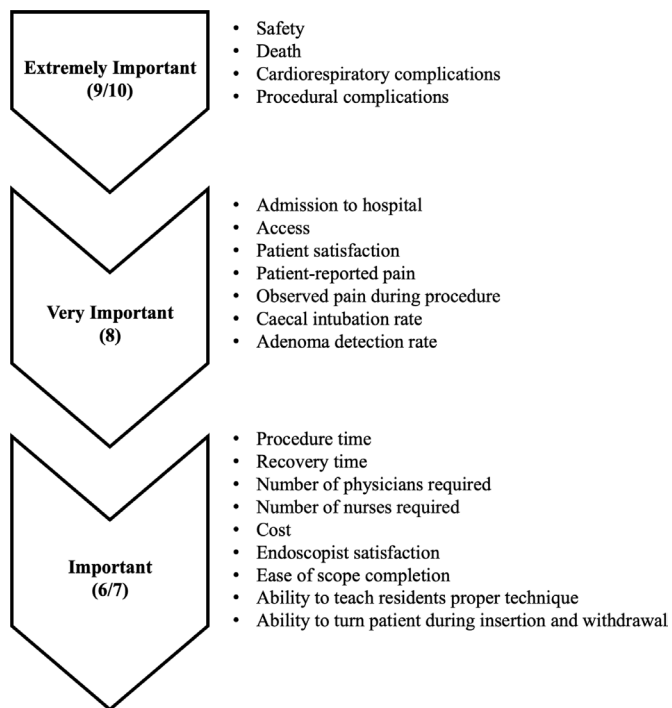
Extremely Important
(9/10)

- Safety
- Death
- Cardiorespiratory complications
- Procedural complications

Very Important
(8)

- Admission to hospital
- Access
- Patient satisfaction
- Patient-reported pain
- Observed pain during procedure
- Caecal intubation rate
- Adenoma detection rate

Important
(6/7)

- Procedure time
- Recovery time
- Number of physicians required
- Number of nurses required
- Cost
- Endoscopist satisfaction
- Ease of scope completion
- Ability to teach residents proper technique
- Ability to turn patient during insertion and withdrawal